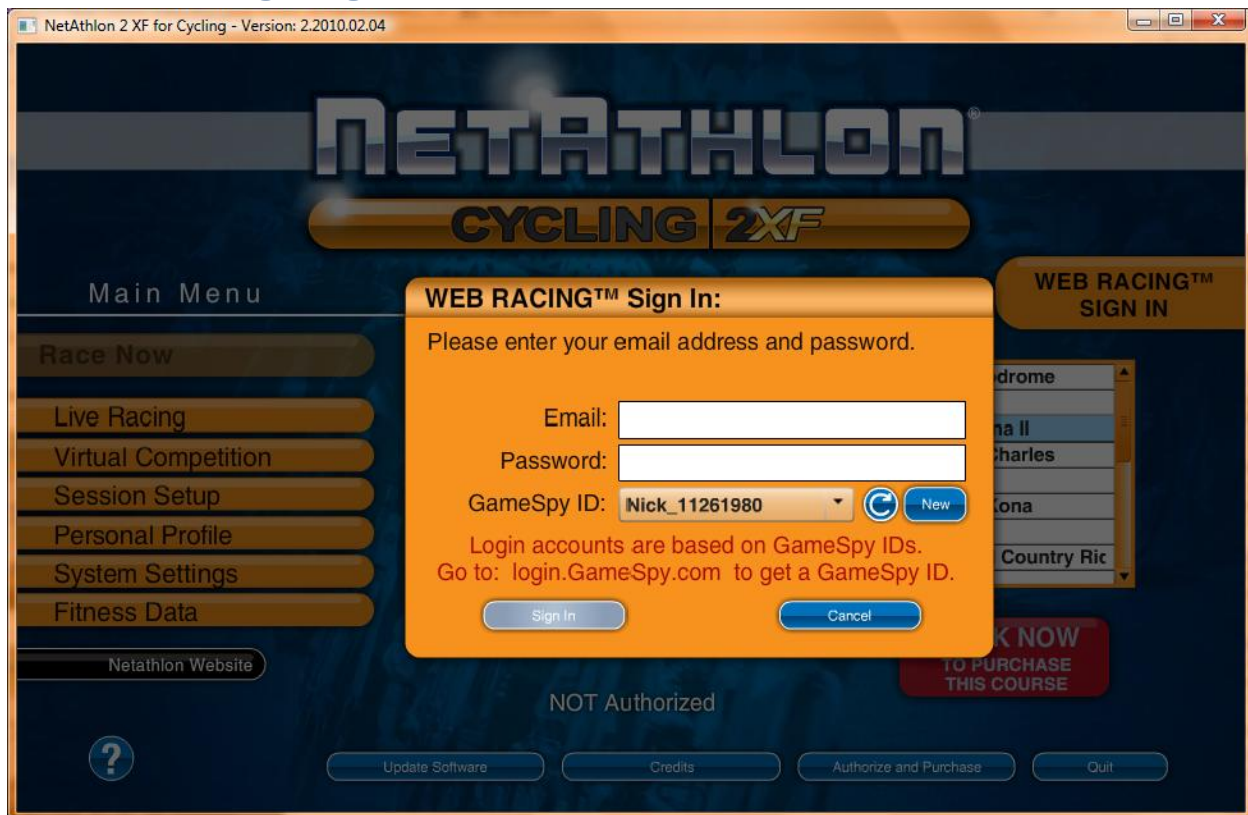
NetAthlon 2 XF for Cycling - Version: 2.2010.02.04

NETATHLON®

CYCLING 2XF

Main Menu

Race Now

Live Racing

Virtual Competition

Session Setup

Personal Profile

System Settings

Fitness Data

Netathlon Website

WEB RACING™ SIGN IN

WEB RACING™ Sign In:

Please enter your email address and password.

Email:

Password:

GameSpy ID: Nick_11261980

New

Login accounts are based on GameSpy IDs.
Go to: login.GameSpy.com to get a GameSpy ID.

Sign In

Cancel

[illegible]drome

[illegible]na II

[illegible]harles

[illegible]ona

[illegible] Country Ric

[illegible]K NOW
TO PURCHASE
THIS COURSE

NOT Authorized

?

Update Software

Credits

Authorize and Purchase

Quit